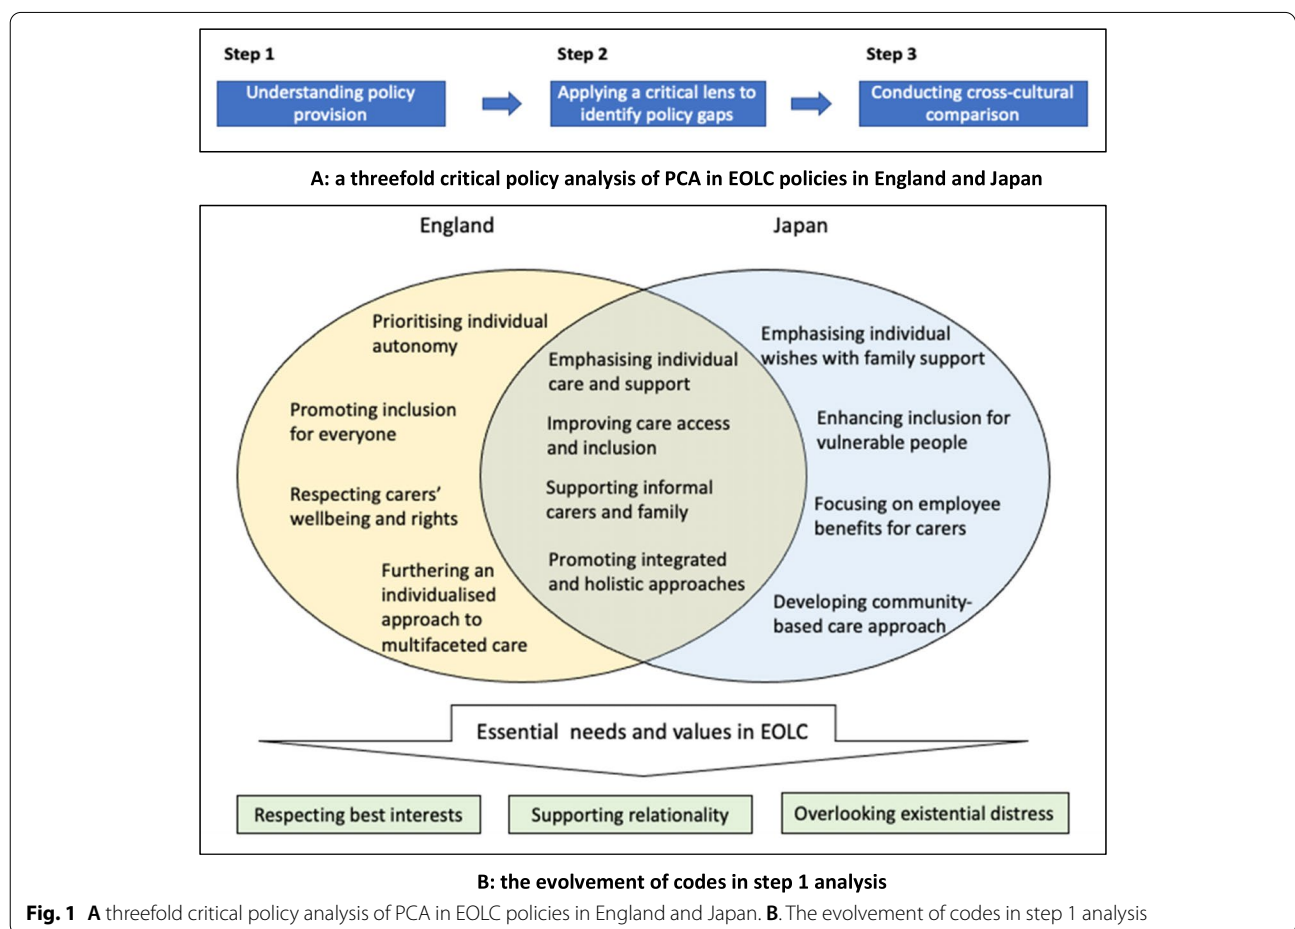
Step 1

Understanding policy provision

Step 2

Applying a critical lens to identify policy gaps

Step 3

Conducting cross-cultural comparison

A: a threefold critical policy analysis of PCA in EOLC policies in England and Japan

England

Japan

Prioritising individual autonomy

Promoting inclusion for everyone

Respecting carers' wellbeing and rights

Furthering an individualised approach to multifaceted care

Emphasising individual care and support

Improving care access and inclusion

Supporting informal carers and family

Promoting integrated and holistic approaches

Emphasising individual wishes with family support

Enhancing inclusion for vulnerable people

Focusing on employee benefits for carers

Developing community-based care approach

Essential needs and values in EOLC

Respecting best interests

Supporting relationality

Overlooking existential distress

B: the evolvement of codes in step 1 analysis

**Fig. 1** **A** threefold critical policy analysis of PCA in EOLC policies in England and Japan. **B**. The evolvement of codes in step 1 analysis